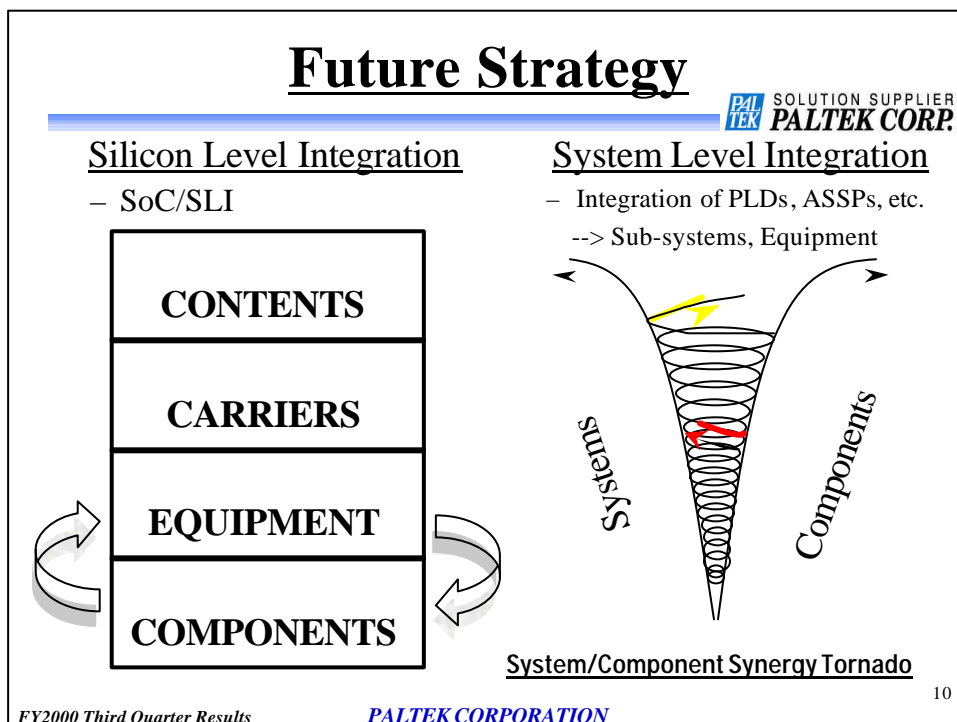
Future Strategy

PAL TEK SOLUTION SUPPLIER PALTEK CORP.

Silicon Level Integration

– SoC/SLI

CONTENTS

CARRIERS

EQUIPMENT

COMPONENTS

System Level Integration

– Integration of PLDs, ASSPs, etc.

--> Sub-systems, Equipment

Systems

Components

System/Component Synergy Tornado

10

FY2000 Third Quarter Results

PALTEK CORPORATION